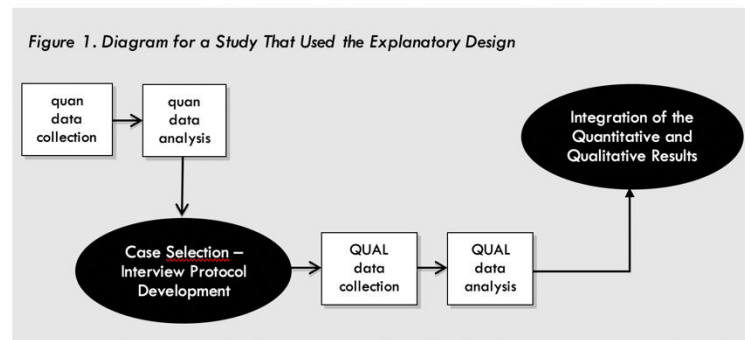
Figure 1. Diagram for a Study That Used the Explanatory Design

quan data collection

quan data analysis

Case Selection – Interview Protocol Development

QUAL data collection

QUAL data analysis

Integration of the Quantitative and Qualitative Results